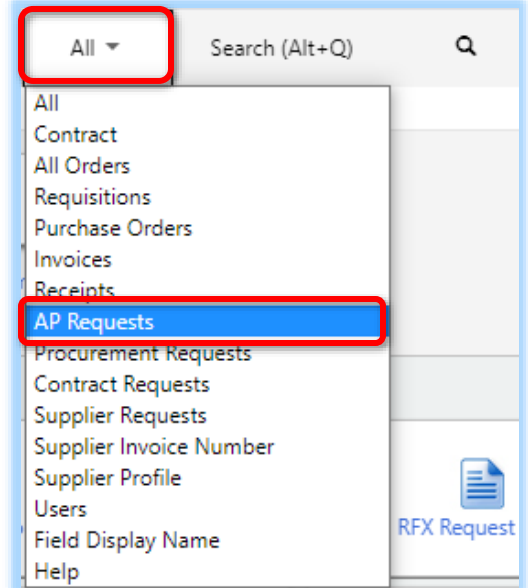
All ▾

Search (Alt+Q)

All
Contract
All Orders
Requisitions
Purchase Orders
Invoices
Receipts
AP Requests
Procurement Requests
Contract Requests
Supplier Requests
Supplier Invoice Number
Supplier Profile
Users
Field Display Name
Help

RFX Request